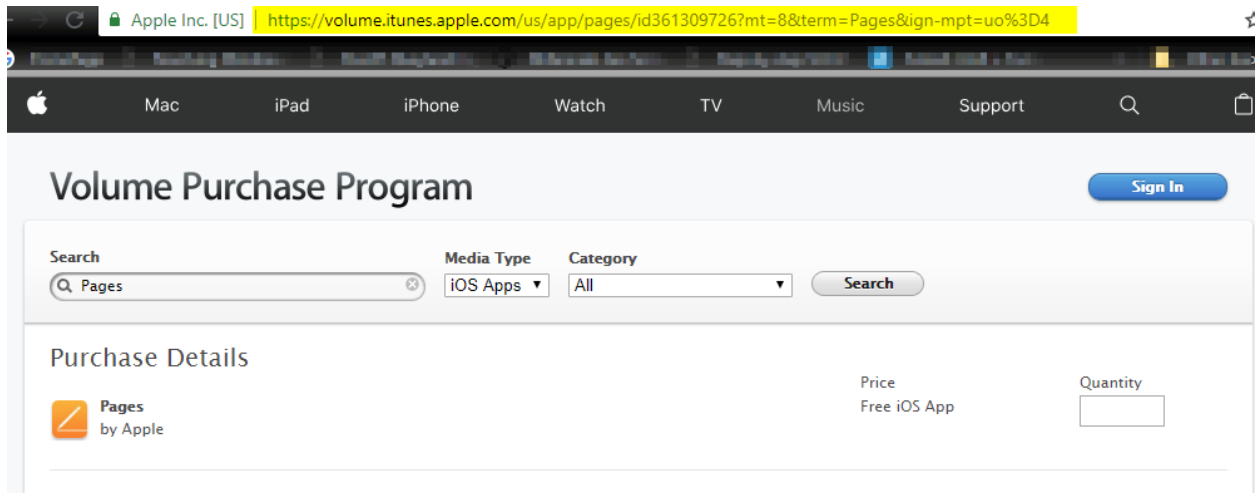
Apple Inc. [US] https://volume.itunes.apple.com/us/app/pages/id361309726?mt=8&term=Pages&ign-mpt=uo%3D4

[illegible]

Mac iPad iPhone Watch TV Music Support

Volume Purchase Program

Sign In

Search
Pages

Media Type
iOS Apps

Category
All

Search

Purchase Details

Pages
by Apple

Price
Free iOS App

Quantity